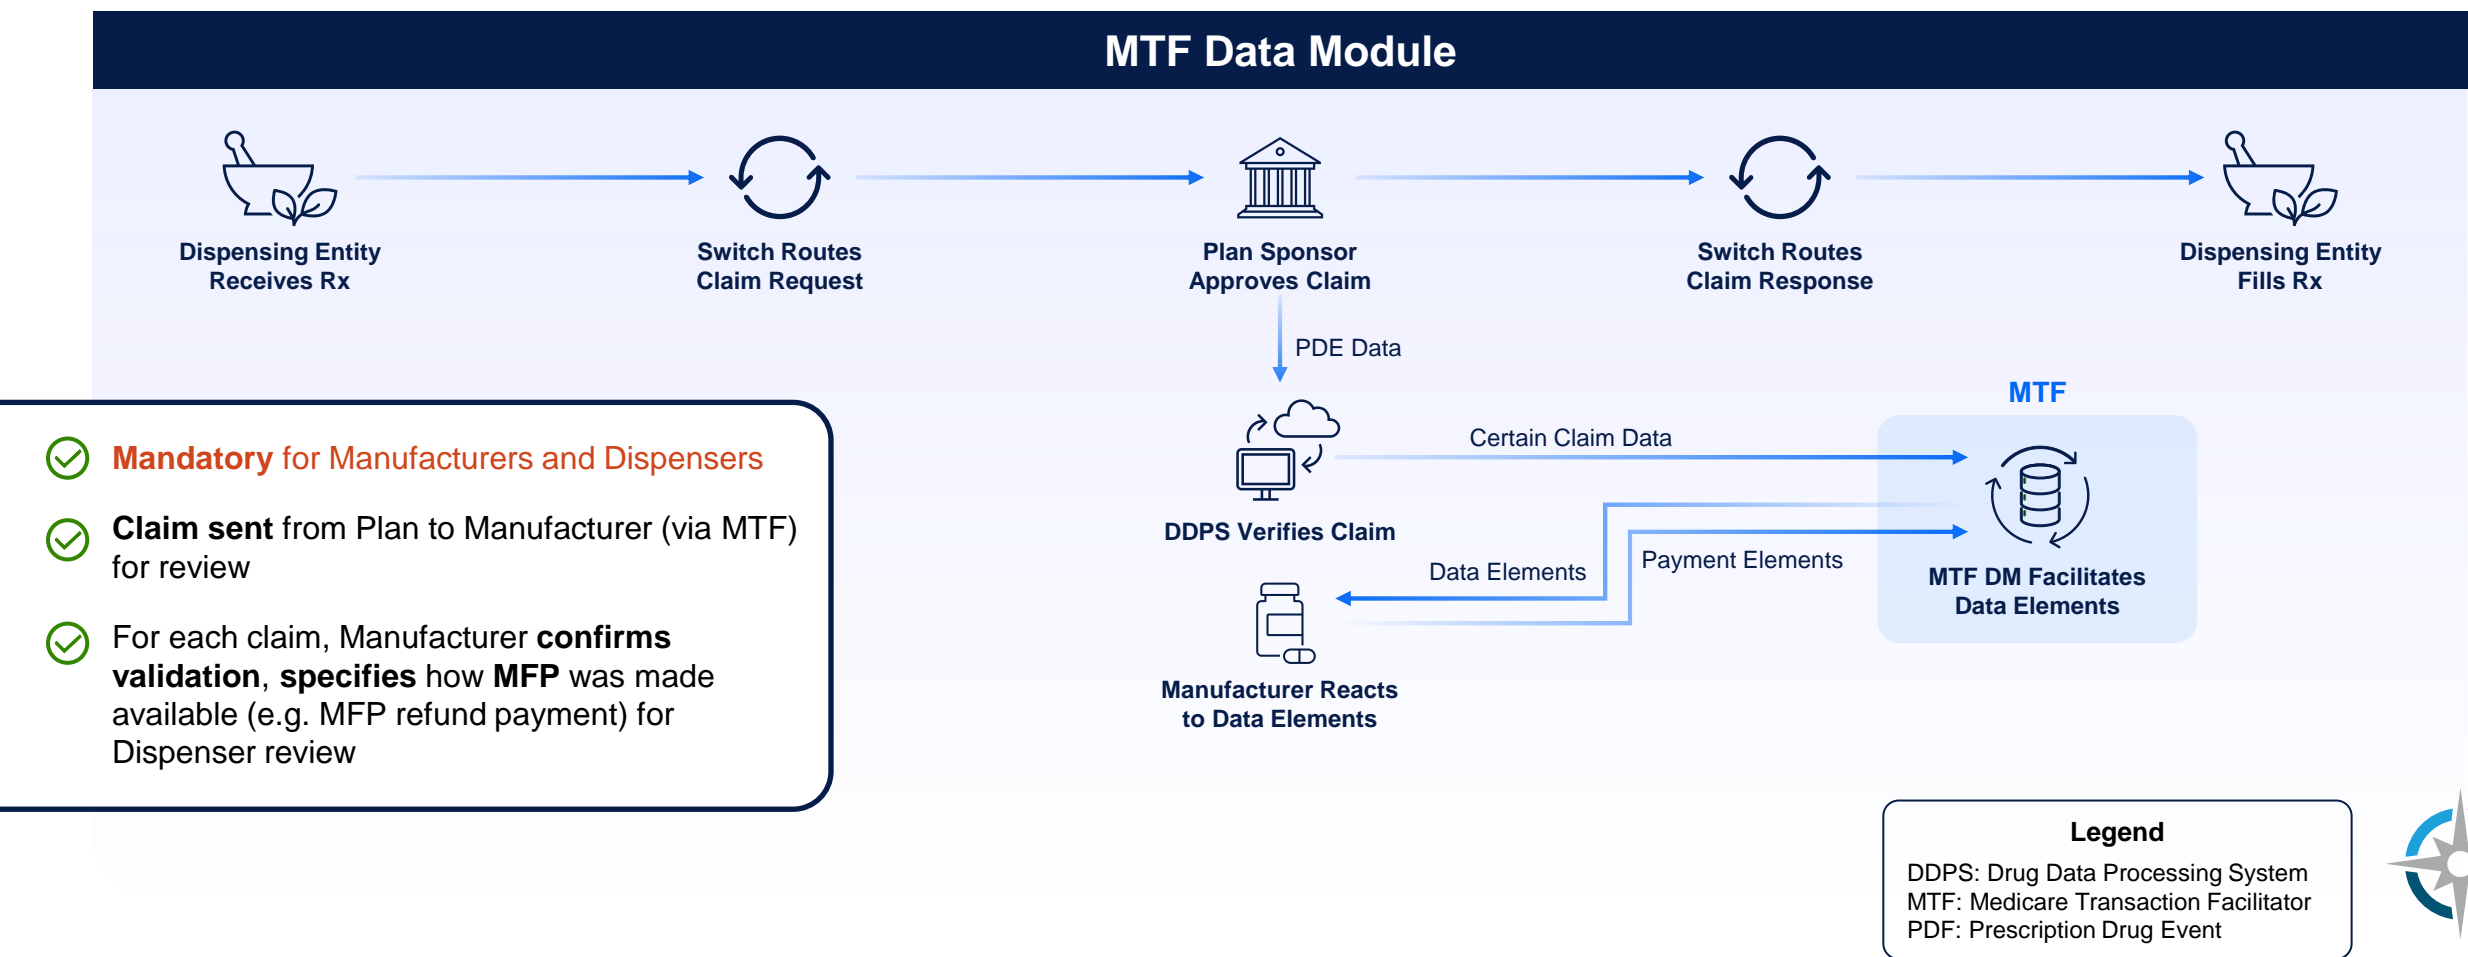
MTF Data Module

Dispensing Entity Receives Rx

Switch Routes Claim Request

Plan Sponsor Approves Claim

Switch Routes Claim Response

Dispensing Entity Fills Rx

PDE Data

MTF

Certain Claim Data

DDPS Verifies Claim

Data Elements

Payment Elements

MTF DM Facilitates Data Elements

Manufacturer Reacts to Data Elements

Mandatory for Manufacturers and Dispensers

Claim sent from Plan to Manufacturer (via MTF) for review

For each claim, Manufacturer confirms validation, specifies how MFP was made available (e.g. MFP refund payment) for Dispenser review

Legend
DDPS: Drug Data Processing System
MTF: Medicare Transaction Facilitator
PDF: Prescription Drug Event